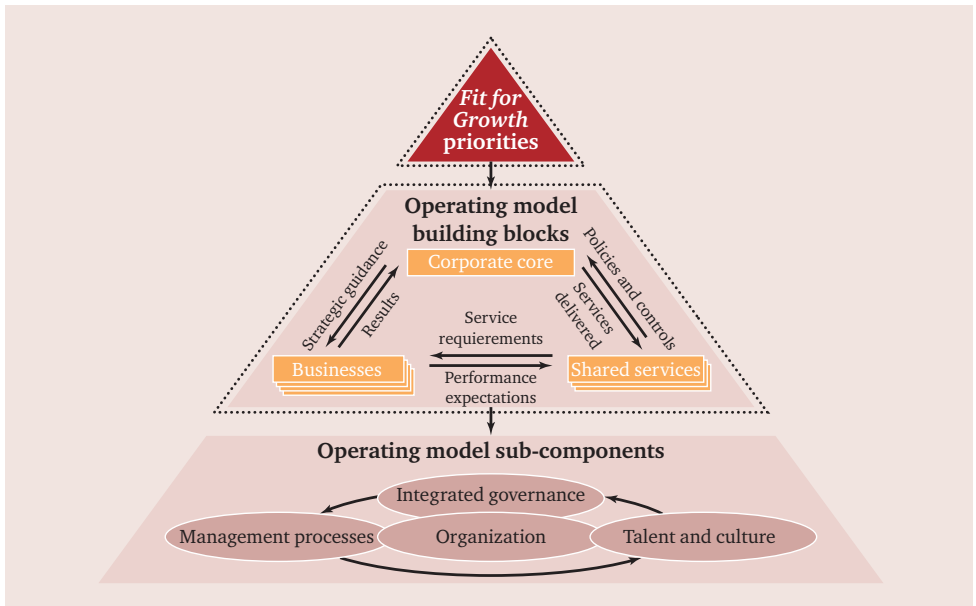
Fit for Growth priorities

Operating model building blocks

Corporate core

Strategic guidance

Results

Policies and controls

Services delivered

Service requierements

Businesses

Shared services

Performance expectations

Operating model sub-components

Integrated governance

Management processes

Organization

Talent and culture